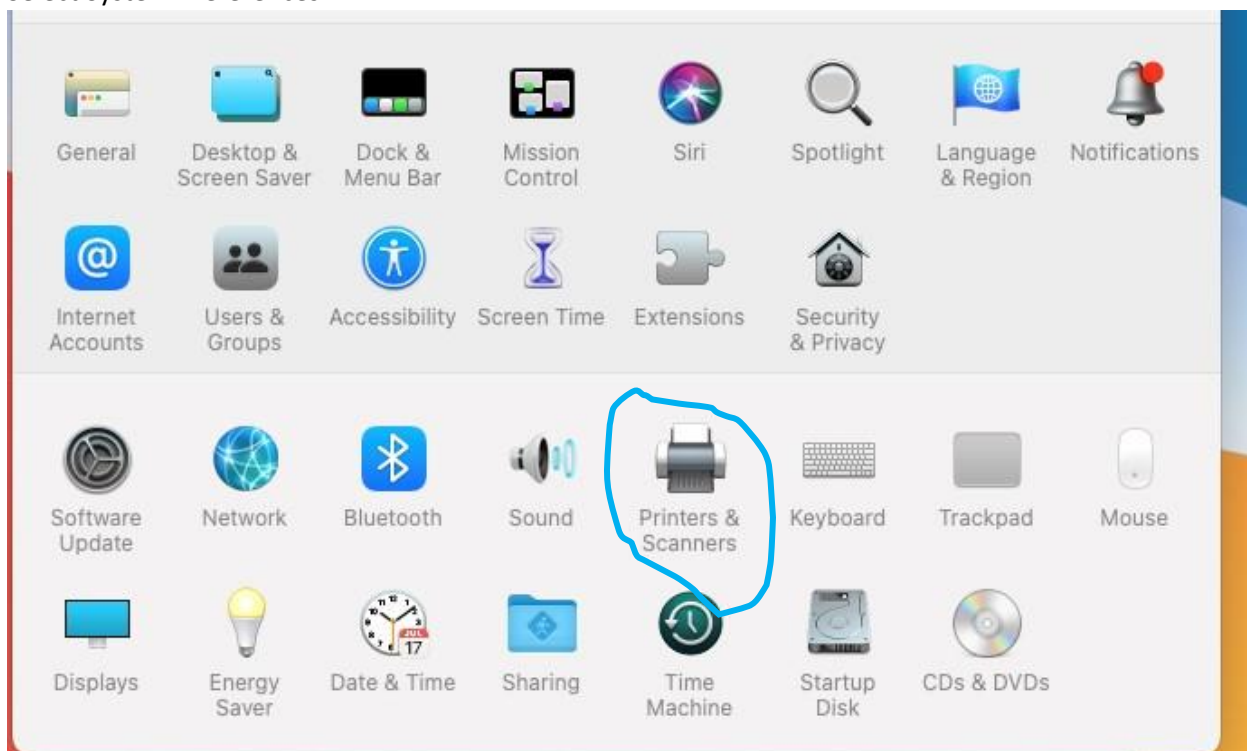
General

Desktop & Screen Saver

Dock & Menu Bar

Mission Control

Siri

Spotlight

Language & Region

Notifications

Internet Accounts

Users & Groups

Accessibility

Screen Time

Extensions

Security & Privacy

Software Update

Network

Bluetooth

Sound

Printers & Scanners

Keyboard

Trackpad

Mouse

Displays

Energy Saver

JUL 17

Date & Time

Sharing

Time Machine

Startup Disk

CDs & DVDs